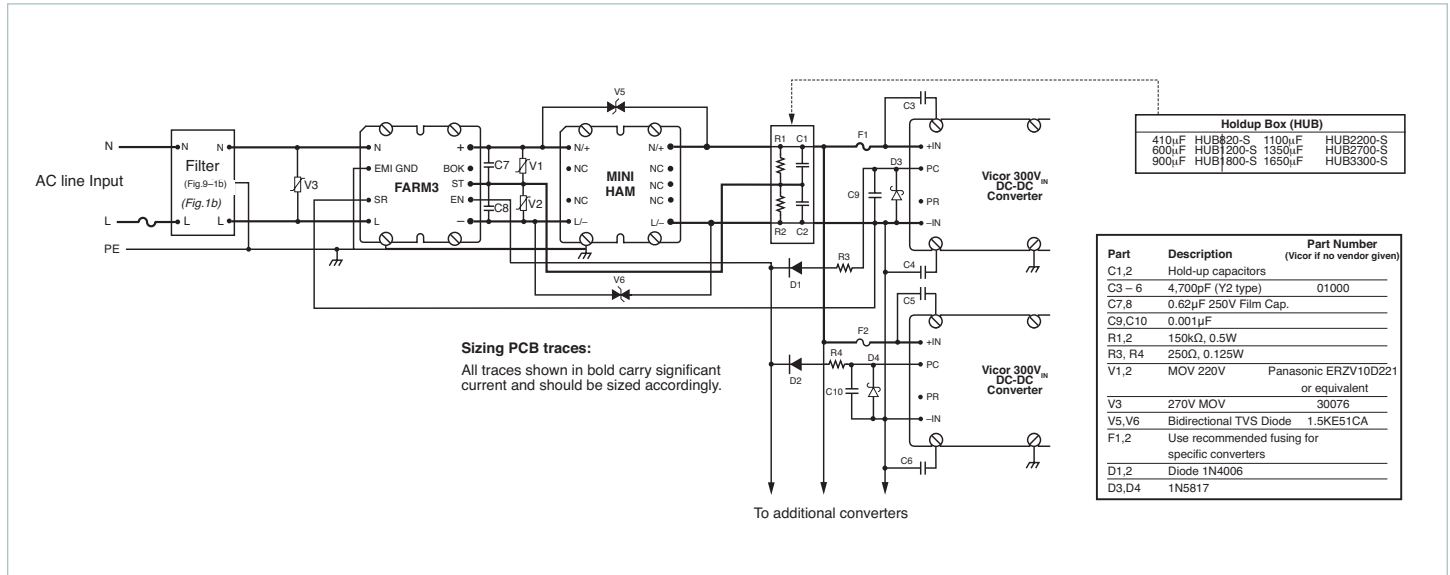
N
L
PE
AC line Input
N N
Filter
(Fig.9–1b)
(Fig.1b)
L L
V3
N
EMI GND
SR
L
FARM3
+
BOK
ST
EN
–
C7
V1
C8
V2
V5
N/+
NC
NC
L/–
MINI
HAM
N/+
NC
NC
NC
L/–
V6
R1 C1
R2 C2
F1
C3
D3
C9
+IN
PC
PR
–IN
Vicor 300V$_{IN}$
DC-DC
Converter
R3
D1
C4
C5
F2
R4
D4
C10
D2
+IN
PC
PR
–IN
Vicor 300V$_{IN}$
DC-DC
Converter
C6

Holdup Box (HUB)

| | | | |
|---|---|---|---|
| 410μF | HUB820-S | 1100μF | HUB2200-S |
| 600μF | HUB1200-S | 1350μF | HUB2700-S |
| 900μF | HUB1800-S | 1650μF | HUB3300-S |

| Part | Description | Part Number (Vicor if no vendor given) |
|---|---|---|
| C1,2 | Hold-up capacitors | |
| C3 – 6 | 4,700pF (Y2 type) | 01000 |
| C7,8 | 0.62μF 250V Film Cap. | |
| C9,C10 | 0.001μF | |
| R1,2 | 150kΩ, 0.5W | |
| R3, R4 | 250Ω, 0.125W | |
| V1,2 | MOV 220V | Panasonic ERZV10D221 or equivalent |
| V3 | 270V MOV | 30076 |
| V5,V6 | Bidirectional TVS Diode | 1.5KE51CA |
| F1,2 | Use recommended fusing for specific converters | |
| D1,2 | Diode 1N4006 | |
| D3,D4 | 1N5817 | |

Sizing PCB traces:
All traces shown in bold carry significant current and should be sized accordingly.

To additional converters